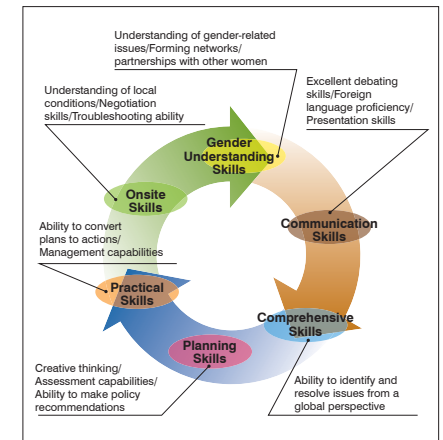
Understanding of gender-related issues/Forming networks/ partnerships with other women

Understanding of local conditions/Negotiation skills/Troubleshooting ability

Excellent debating skills/Foreign language proficiency/ Presentation skills

Gender Understanding Skills

Onsite Skills

Communication Skills

Ability to convert plans to actions/ Management capabilities

Practical Skills

Comprehensive Skills

Planning Skills

Creative thinking/ Assessment capabilities/ Ability to make policy recommendations

Ability to identify and resolve issues from a global perspective